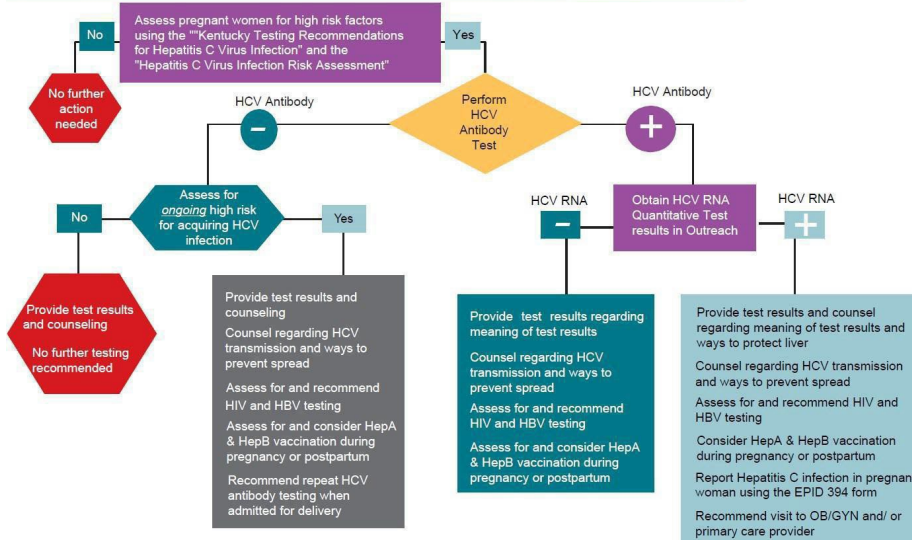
Assess pregnant women for high risk factors using the ""Kentucky Testing Recommendations for Hepatitis C Virus Infection" and the "Hepatitis C Virus Infection Risk Assessment"

No

Yes

No further action needed

HCV Antibody

−

Perform HCV Antibody Test

HCV Antibody

+

Assess for *ongoing* high risk for acquiring HCV infection

No

Yes

Provide test results and counseling

No further testing recommended

Provide test results and counseling

Counsel regarding HCV transmission and ways to prevent spread

Assess for and recommend HIV and HBV testing

Assess for and consider HepA & HepB vaccination during pregnancy or postpartum

Recommend repeat HCV antibody testing when admitted for delivery

HCV RNA

−

Obtain HCV RNA Quantitative Test results in Outreach

HCV RNA

+

Provide test results regarding meaning of test results

Counsel regarding HCV transmission and ways to prevent spread

Assess for and recommend HIV and HBV testing

Assess for and consider HepA & HepB vaccination during pregnancy or postpartum

Provide test results and counsel regarding meaning of test results and ways to protect liver

Counsel regarding HCV transmission and ways to prevent spread

Assess for and recommend HIV and HBV testing

Consider HepA & HepB vaccination during pregnancy or postpartum

Report Hepatitis C infection in pregnan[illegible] woman using the EPID 394 form

Recommend visit to OB/GYN and/ or primary care provider